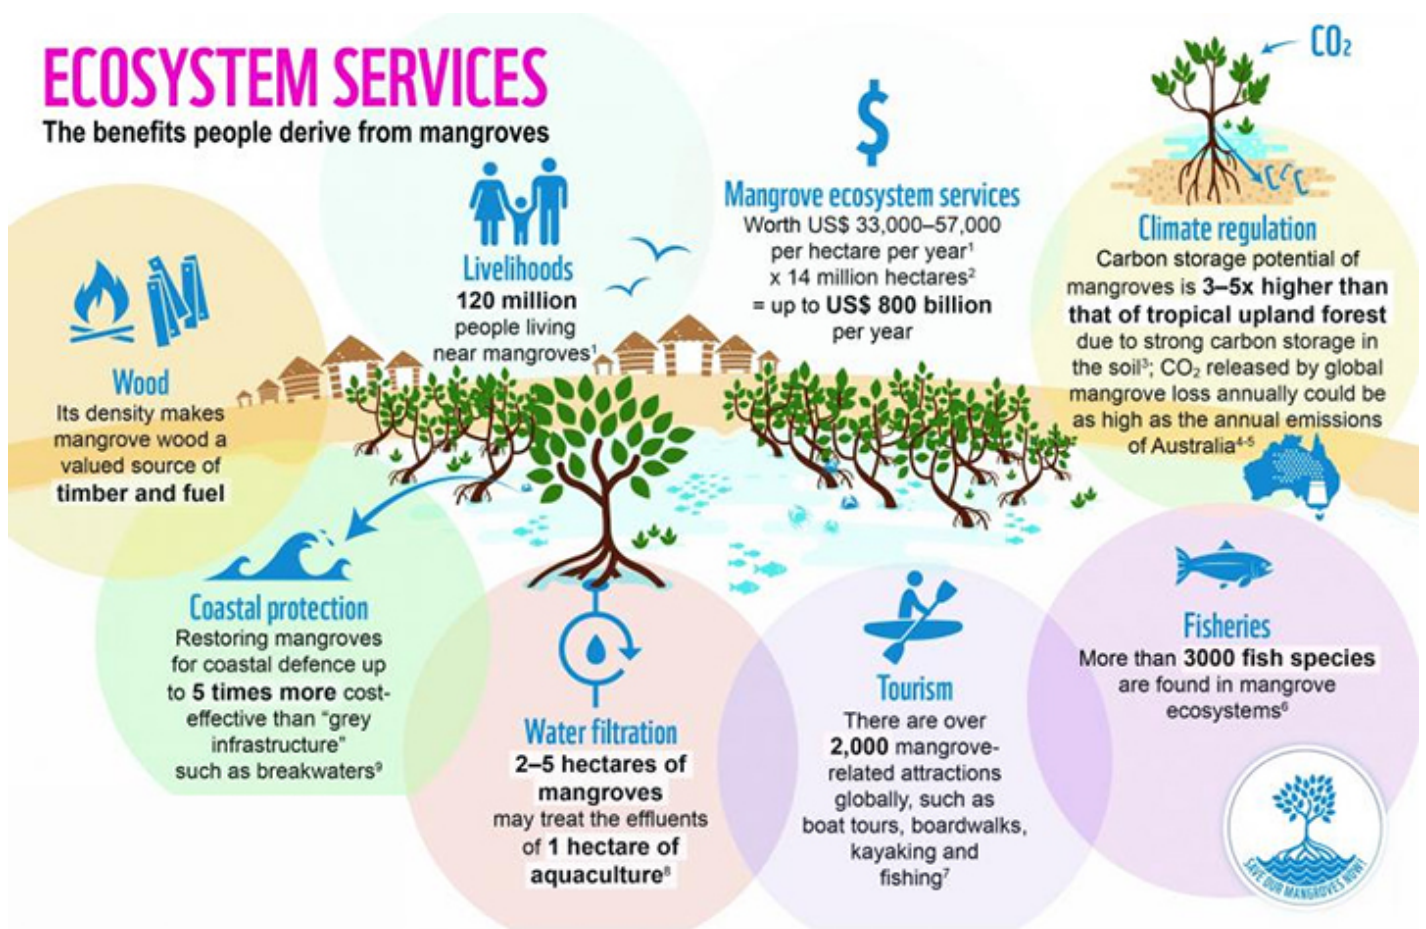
ECOSYSTEM SERVICES
The benefits people derive from mangroves

$

Livelihoods
120 million people living near mangroves$^1$

Mangrove ecosystem services
Worth US$ 33,000–57,000 per hectare per year$^1$ x 14 million hectares$^2$ = up to US$ 800 billion per year

$CO_2$

C C C

Climate regulation
Carbon storage potential of mangroves is 3–5x higher than that of tropical upland forest due to strong carbon storage in the soil$^3$; $CO_2$ released by global mangrove loss annually could be as high as the annual emissions of Australia$^{4-5}$

Wood
Its density makes mangrove wood a valued source of timber and fuel

Coastal protection
Restoring mangroves for coastal defence up to 5 times more cost-effective than "grey infrastructure" such as breakwaters$^9$

Water filtration
2–5 hectares of mangroves may treat the effluents of 1 hectare of aquaculture$^8$

Tourism
There are over 2,000 mangrove-related attractions globally, such as boat tours, boardwalks, kayaking and fishing$^7$

Fisheries
More than 3000 fish species are found in mangrove ecosystems$^6$

SAVE OUR MANGROVES NOW!